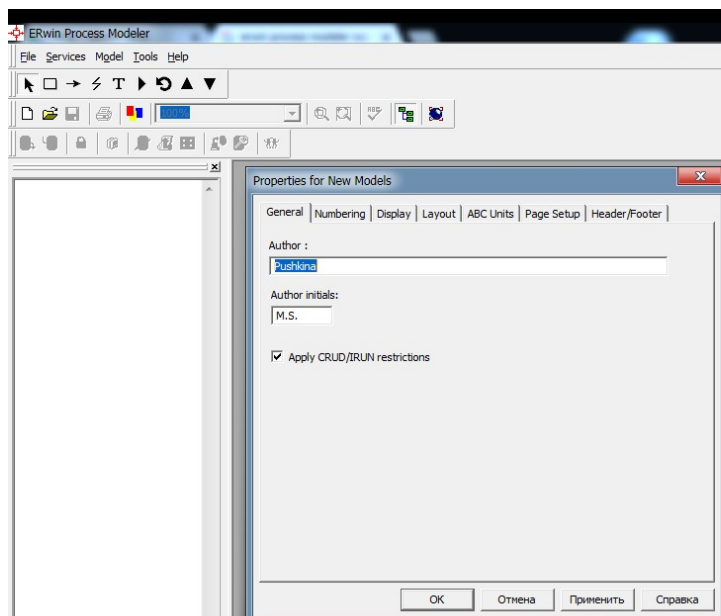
ERwin Process Modeler
File Services Model Tools Help
T
100%
Properties for New Models
General | Numbering | Display | Layout | ABC Units | Page Setup | Header/Footer
Author :
Pushkina
Author initials:
M.S.
Apply CRUD/IRUN restrictions
OK | Отмена | Применить | Справка